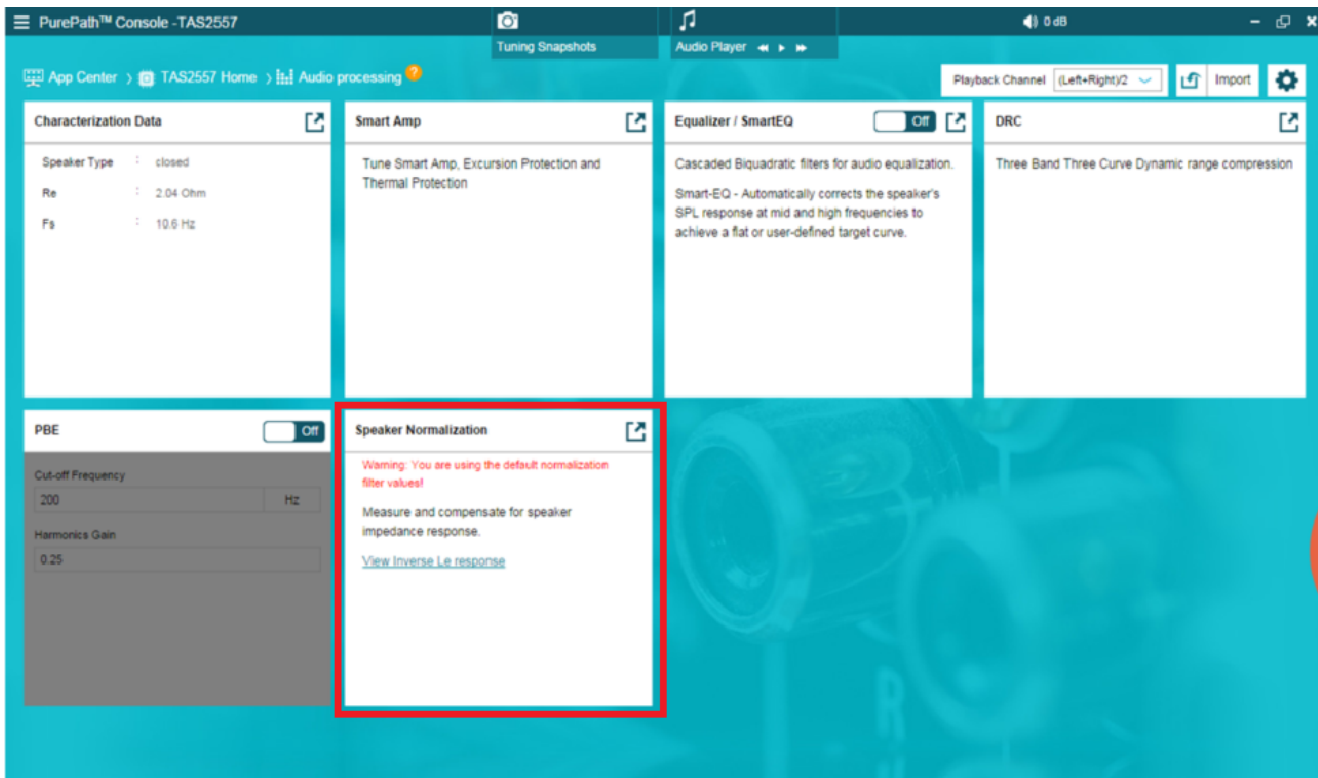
PurePath™ Console -TAS2557

Tuning Snapshots

Audio Player

0 dB

App Center › TAS2557 Home › Audio processing ?

Playback Channel (Left+Right)/2

Import

Characterization Data

| Speaker Type | : | closed |
|---|---|---|
| Re | : | 2.04 Ohm |
| Fs | : | 10.6 Hz |

Smart Amp

Tune Smart Amp, Excursion Protection and Thermal Protection

Equalizer / SmartEQ

Off

Cascaded Biquadratic filters for audio equalization.

Smart-EQ - Automatically corrects the speaker's SPL response at mid and high frequencies to achieve a flat or user-defined target curve.

DRC

Three Band Three Curve Dynamic range compression

PBE

Off

Cut-off Frequency

200 Hz

Harmonics Gain

0.25

Speaker Normalization

Warning: You are using the default normalization filter values!

Measure and compensate for speaker impedance response.

View Inverse Le response